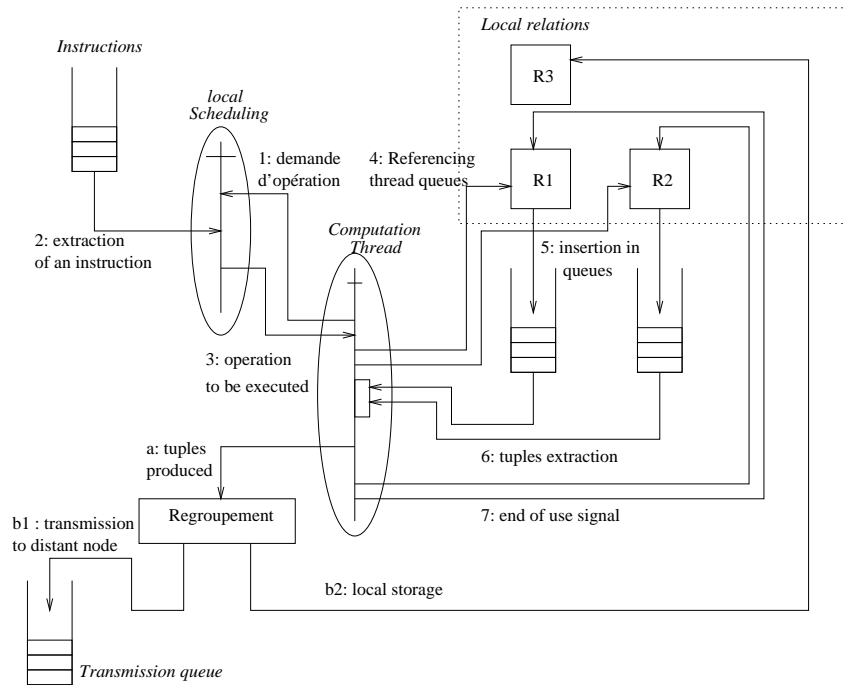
Instructions

local Scheduling

1: demande d'opération

4: Referencing thread queues

Local relations

R3

R1

R2

2: extraction of an instruction

Computation Thread

5: insertion in queues

3: operation to be executed

a: tuples produced

6: tuples extraction

Regroupement

7: end of use signal

b1 : transmission to distant node

b2: local storage

Transmission queue